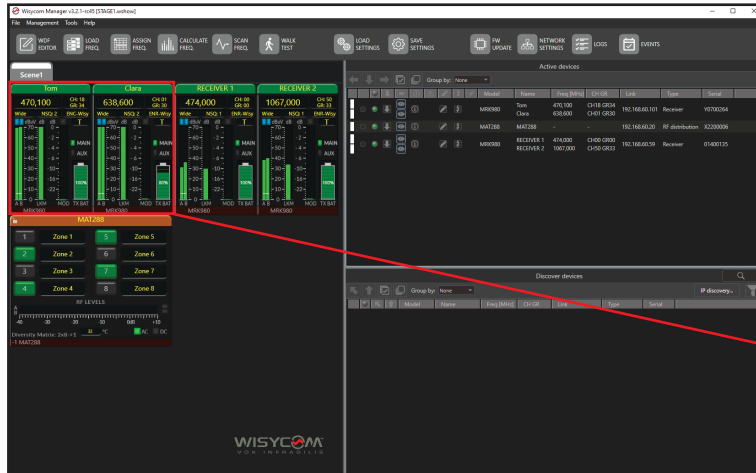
Wisycom Manager v.3.2.1-rc45 [STAGE1.wshow]

File Management Tools Help

WDF EDITOR | LOAD FREQ. | ASSIGN FREQ. | CALCULATE FREQ. | SCAN FREQ. | WALK TEST | LOAD SETTINGS | SAVE SETTINGS | FW UPDATE | NETWORK SETTINGS | LOGS | EVENTS

Scene1

| Tom | Clara | RECEIVER 1 | RECEIVER 2 |
|---|---|---|---|
| 470,100 CH: 18 GR: 34 | 638,600 CH: 01 GR: 30 | 474,000 CH: 00 GR: 00 | 1067,000 CH: 50 GR: 33 |
| Wide NSQ: 2 ENR-Wisy | Wide NSQ: 2 ENR-Wisy | Wide NSQ: 1 ENR-Wisy | Wide NSQ: 1 ENR-Wisy |

MAIN AUX

100% 80% 100% 100%

A B LKM MOD TX BAT

MRK980 MRK980

MAT288

Zone 1 | Zone 5
Zone 2 | Zone 6
Zone 3 | Zone 7
Zone 4 | Zone 8

1 5 2 6 3 7 4 8

RF LEVELS

-40 -30 -20 -10 0dB +10

Diversity Matrix: 2x8 +1 31 °C AC DC

-1 MAT288

Active devices

Group by: None

| Model | Name | Freq [MHz] | CH GR | Link | Type | Serial |
|---|---|---|---|---|---|---|
| MRK980 | Tom Clara | 470,100 638,600 | CH18 GR34 CH01 GR30 | 192.168.60.101 | Receiver | Y0700264 |
| MAT288 | MAT288 | - | - | 192.168.60.20 | RF distribution | X2200006 |
| MRK980 | RECEIVER 1 RECEIVER 2 | 474,000 1067,000 | CH00 GR00 CH50 GR33 | 192.168.60.59 | Receiver | 01400125 |

Discover devices

Group by: None

IP discovery...

| Model | Name | Freq [MHz] | CH GR | Link | Type | Serial |
|---|---|---|---|---|---|---|

WISYCOM
VOX INFRAGILIS